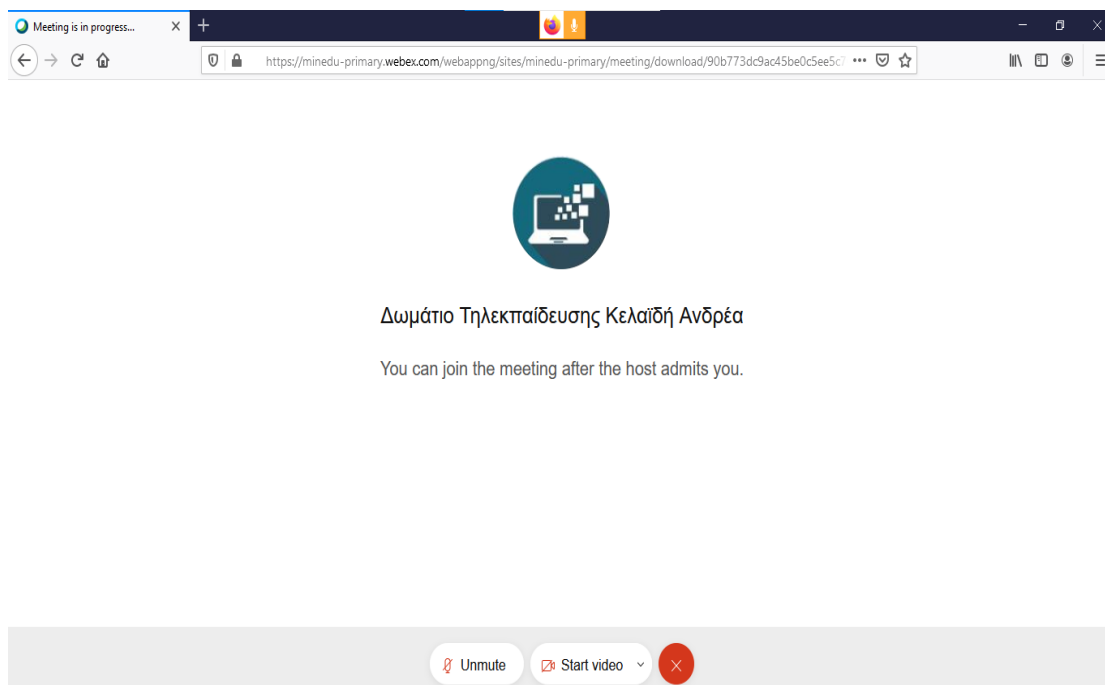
Meeting is in progress...

https://minedu-primary.webex.com/webappng/sites/minedu-primary/meeting/download/90b773dc9ac45be0c5ee5c7

Δωμάτιο Τηλεκπαίδευσης Κελαϊδή Ανδρέα

You can join the meeting after the host admits you.

Unmute

Start video